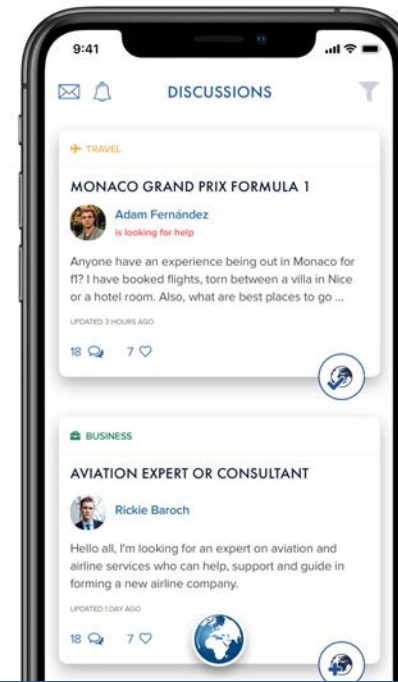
9:41

DISCUSSIONS

TRAVEL

MONACO GRAND PRIX FORMULA 1

Adam Fernández
is looking for help

Anyone have an experience being out in Monaco for f1? I have booked flights, torn between a villa in Nice or a hotel room. Also, what are best places to go ...

UPDATED 3 HOURS AGO

18 7

BUSINESS

AVIATION EXPERT OR CONSULTANT

Rickie Baroch

Hello all, I'm looking for an expert on aviation and airline services who can help, support and guide in forming a new airline company.

UPDATED 1 DAY AGO

18 7